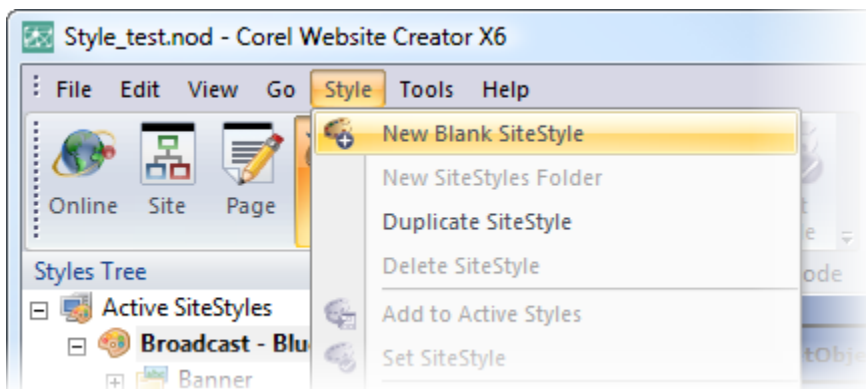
Style_test.nod - Corel Website Creator X6

File Edit View Go Style Tools Help

Online Site Page

New Blank SiteStyle
New SiteStyles Folder
Duplicate SiteStyle
Delete SiteStyle
Add to Active Styles
Set SiteStyle

Styles Tree
Active SiteStyles
Broadcast - Blu
Banner

ode